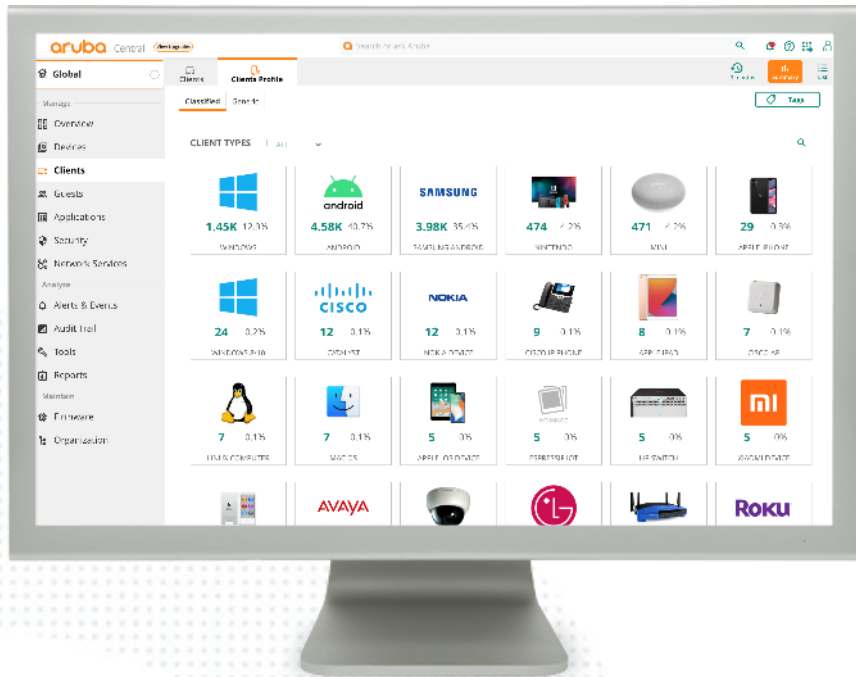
aruba Central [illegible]

Search or ask Aruba

Global

Manage
Overview
Devices
Clients
Guests
Applications
Security
Network Services

Analyze
Alerts & Events
Audit Trail
Tools
Reports

Maintain
Firmware
Organization

Clients
Clients Profile

Classified
Generic

Tags

CLIENT TYPES | All

android
SAMSUNG

| 1.45K 12.3% | 4.58K 40.7% | 3.98K 35.4% | 474 4.2% | 471 4.2% | 29 0.3% |
|---|---|---|---|---|---|
| WINDOWS | ANDROID | SAMSUNG ANDROID | NINTENDO | NEST | APPLE IPHONE |

CISCO
NOKIA

| 24 0.2% | 12 0.1% | 12 0.1% | 9 0.1% | 8 0.1% | 7 0.1% |
|---|---|---|---|---|---|
| WINDOWS 8/10 | CATALYST | NOKIA DEVICE | CISCO IP PHONE | APPLE IPAD | CISCO AP |

| 7 0.1% | 7 0.1% | 5 0% | 5 0% | 5 0% | 5 0% |
|---|---|---|---|---|---|
| LINUX COMPUTER | MAC OS | APPLE DEVICE | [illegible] | HP SWITCH | XIAOMI DEVICE |

mi
AVAYA
LG
Roku